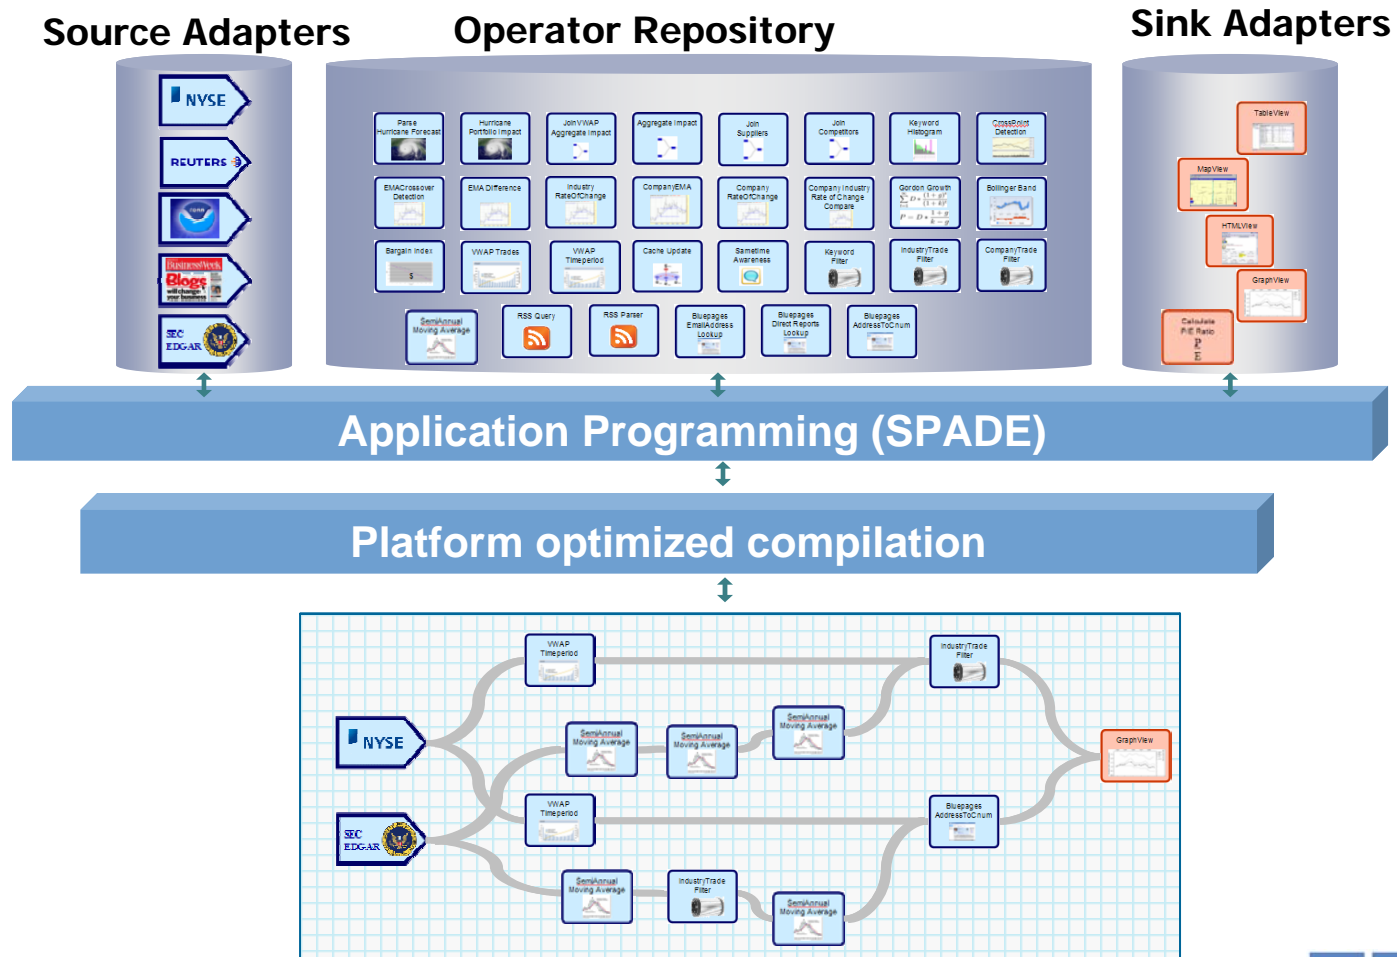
Source Adapters

Operator Repository

Sink Adapters

NYSE

REUTERS

BusinessWeek Blogs

SEC EDGAR

Parse Hurricane Forecast

Hurricane Portfolio Impact

JoinVWAP Aggregate Impact

Aggregate Impact

Join Suppliers

Join Competitors

Keyword Histogram

CrossPoint Detection

EMACrossover Detection

EMA Difference

Industry RateOfChange

CompanyEMA

Company RateOfChange

Company Industry Rate of Change Compare

Gordon Growth

Bollinger Band

Bargain Index

VWAP Trades

VWAP Timeperiod

Cache Update

Sametime Awareness

Keyword Filter

IndustryTrade Filter

CompanyTrade Filter

SemiAnnual Moving Average

RSS Query

RSS Parser

Bluepages EmailAddress Lookup

Bluepages Direct Reports Lookup

Bluepages AddressToCnum

TableView

MapView

HTMLView

GraphView

Calculate P/E Ratio

Application Programming (SPADE)

Platform optimized compilation

NYSE

SEC EDGAR

VWAP Timeperiod

SemiAnnual Moving Average

SemiAnnual Moving Average

SemiAnnual Moving Average

IndustryTrade Filter

GraphView

VWAP Timeperiod

Bluepages AddressToCnum

SemiAnnual Moving Average

IndustryTrade Filter

SemiAnnual Moving Average